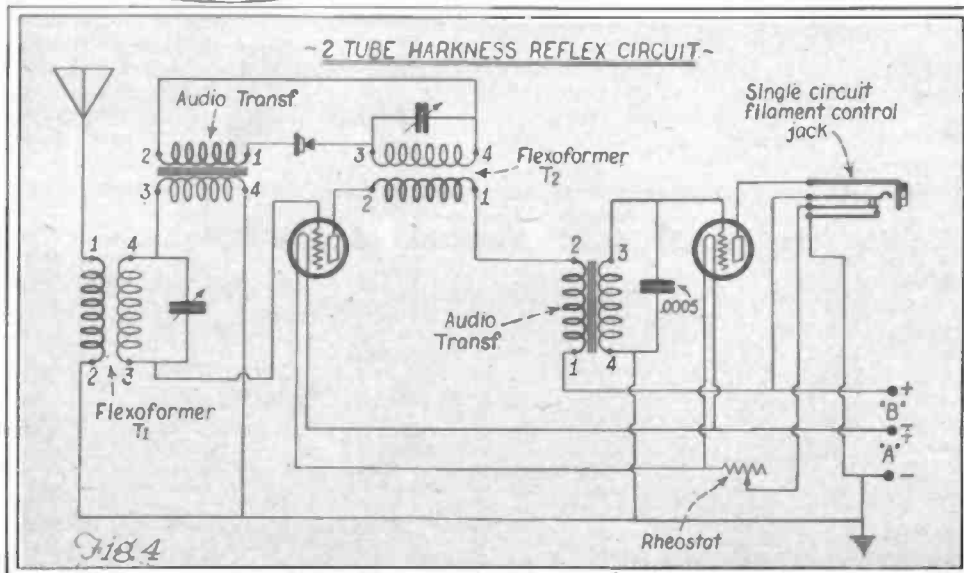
-2 TUBE HARKNESS REFLEX CIRCUIT-

Audio Transf

2 1

3 4

3 4

Flexoformer $T_2$

2 1

Single circuit filament control jack

1 4

2 3

Flexoformer $T_1$

2 3

Audio Transf

1 4

.0005

+

"B"

$\mp$

"A"

−

Rheostat

Fig. 4